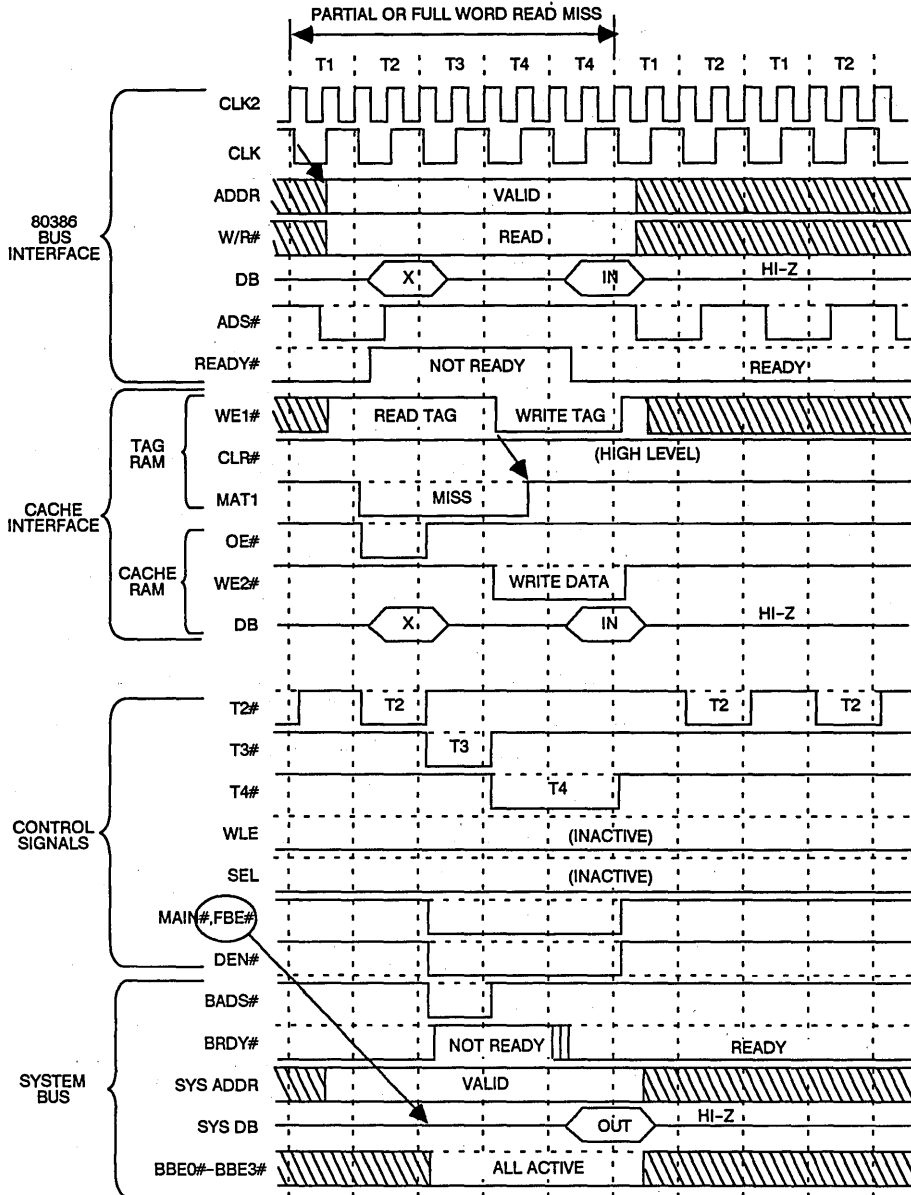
PARTIAL OR FULL WORD READ MISS

T1 T2 T3 T4 T4 T1 T2 T1 T2

80386 BUS INTERFACE

CLK2

CLK

ADDR VALID

W/R# READ

DB X IN HI-Z

ADS#

READY# NOT READY READY

CACHE INTERFACE

TAG RAM

WE1# READ TAG WRITE TAG

CLR# (HIGH LEVEL)

MAT1 MISS

CACHE RAM

OE#

WE2# WRITE DATA

DB X IN HI-Z

CONTROL SIGNALS

T2# T2 T2 T2

T3# T3

T4# T4

WLE (INACTIVE)

SEL (INACTIVE)

MAIN#,FBE#

DEN#

SYSTEM BUS

BADS#

BRDY# NOT READY READY

SYS ADDR VALID

SYS DB OUT HI-Z

BBE0#-BBE3# ALL ACTIVE